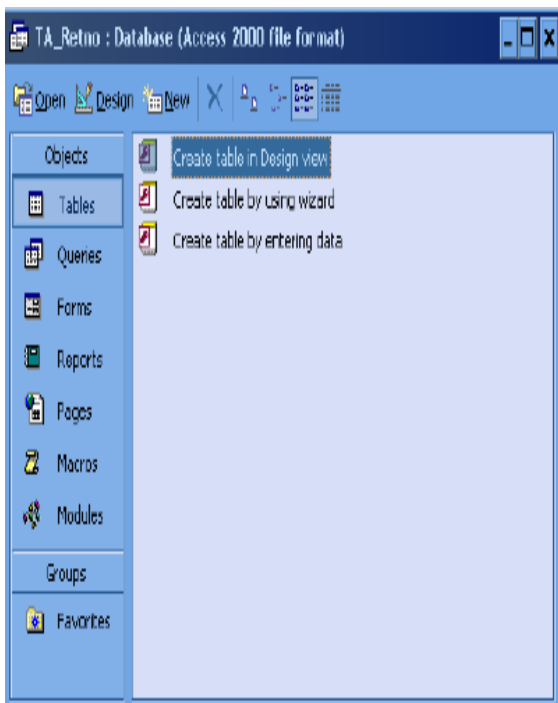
TA_Retno : Database (Access 2000 file format)

Open Design New

Objects
Tables
Queries
Forms
Reports
Pages
Macros
Modules
Groups
Favorites

Create table in Design view
Create table by using wizard
Create table by entering data